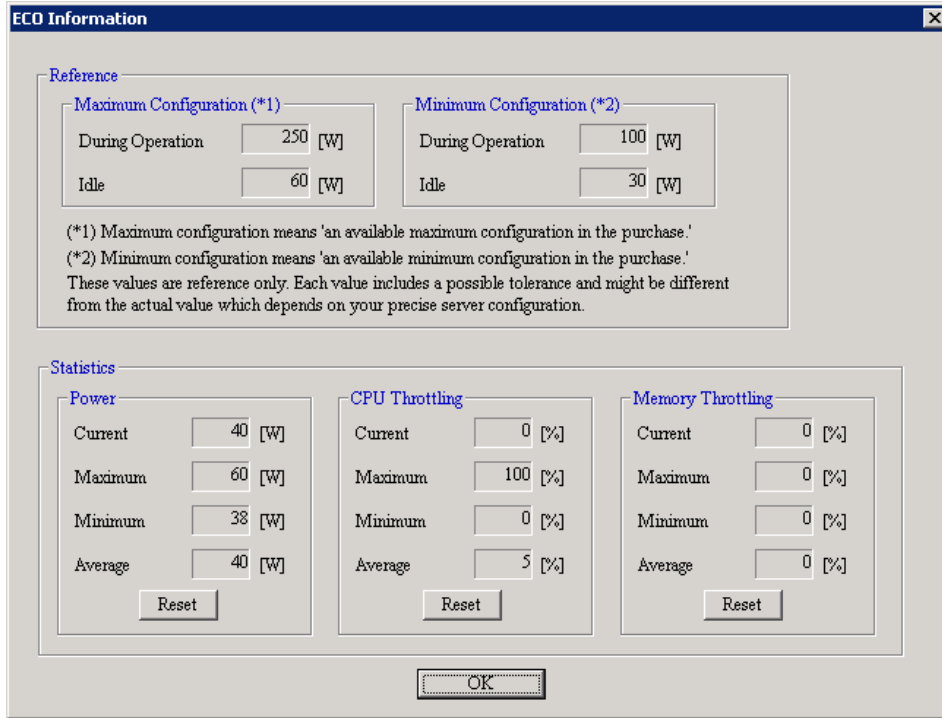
ECO Information

Reference

Maximum Configuration (*1)
During Operation 250 [W]
Idle 60 [W]

Minimum Configuration (*2)
During Operation 100 [W]
Idle 30 [W]

(*1) Maximum configuration means 'an available maximum configuration in the purchase.'
(*2) Minimum configuration means 'an available minimum configuration in the purchase.'
These values are reference only. Each value includes a possible tolerance and might be different from the actual value which depends on your precise server configuration.

Statistics

Power
Current 40 [W]
Maximum 60 [W]
Minimum 38 [W]
Average 40 [W]
Reset

CPU Throttling
Current 0 [%]
Maximum 100 [%]
Minimum 0 [%]
Average 5 [%]
Reset

Memory Throttling
Current 0 [%]
Maximum 0 [%]
Minimum 0 [%]
Average 0 [%]
Reset

OK